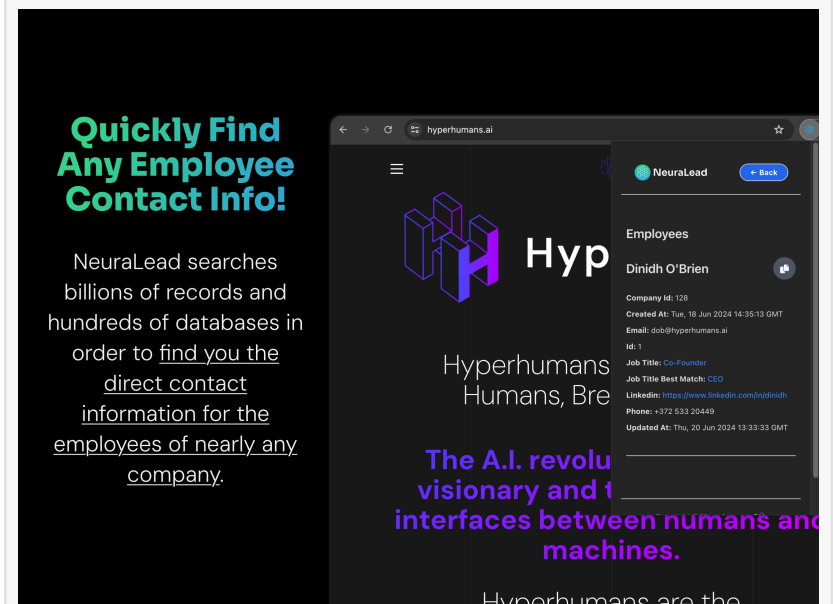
Quickly Find Any Employee Contact Info!

NeuraLead searches billions of records and hundreds of databases in order to find you the direct contact information for the employees of nearly any company.

hyperhumans.ai

Hyp

Hyperhumans
Humans, Bre

The A.I. revolu
visionary and t
interfaces between humans and
machines.

Hyperhumans are the

NeuraLead

← Back

Employees

Dinidh O'Brien

Company Id: 128
Created At: Tue, 18 Jun 2024 14:35:13 GMT
Email: dob@hyperhumans.ai
Id: 1
Job Title: Co-Founder
Job Title Best Match: CEO
Linkedin: https://www.linkedin.com/in/dinidh
Phone: +372 533 20449
Updated At: Thu, 20 Jun 2024 13:33:33 GMT